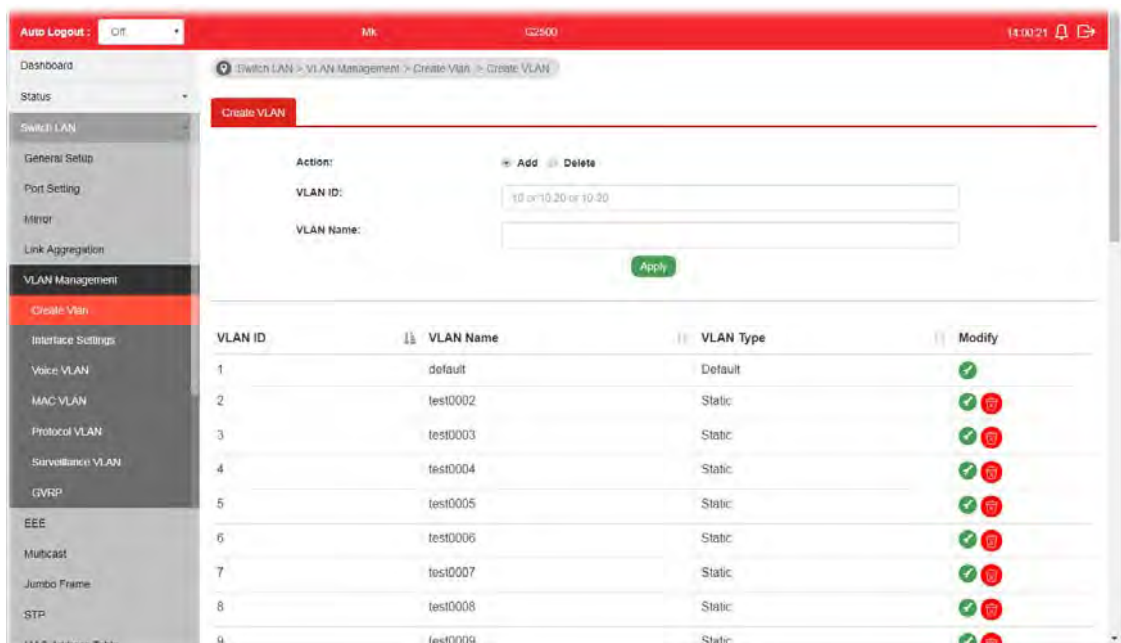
Auto Logout : Off

Mk

G2500

14:00:21

Dashboard
Status
Switch LAN
General Setup
Port Setting
Mirror
Link Aggregation
VLAN Management
Create Vlan
Interface Settings
Voice VLAN
MAC VLAN
Protocol VLAN
Surveillance VLAN
GVRP
EEE
Multicast
Jumbo Frame
STP

Switch LAN > VLAN Management > Create Vlan > Create VLAN

Create VLAN

Action: Add Delete

VLAN ID: 10 or 10,20 or 10-20

VLAN Name:

Apply

| VLAN ID | VLAN Name | VLAN Type | Modify |
|---|---|---|---|
| 1 | default | Default | |
| 2 | test0002 | Static | |
| 3 | test0003 | Static | |
| 4 | test0004 | Static | |
| 5 | test0005 | Static | |
| 6 | test0006 | Static | |
| 7 | test0007 | Static | |
| 8 | test0008 | Static | |
| 9 | test0009 | Static | |